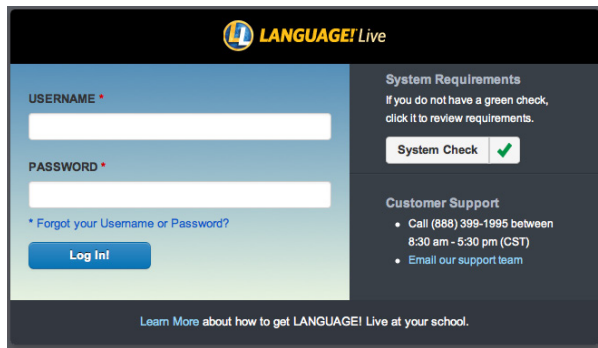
LL LANGUAGE! Live

USERNAME *

PASSWORD *

* Forgot your Username or Password?

Log In!

System Requirements

If you do not have a green check, click it to review requirements.

System Check

Customer Support

- Call (888) 399-1995 between 8:30 am - 5:30 pm (CST)
- Email our support team

Learn More about how to get LANGUAGE! Live at your school.